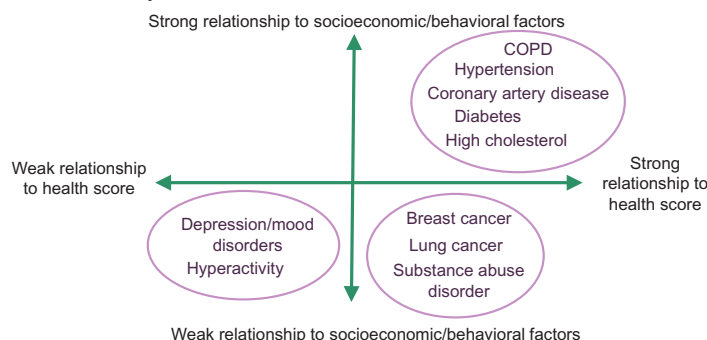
Strong relationship to socioeconomic/behavioral factors

COPD
Hypertension
Coronary artery disease
Diabetes
High cholesterol

Weak relationship to health score

Strong relationship to health score

Depression/mood disorders
Hyperactivity

Breast cancer
Lung cancer
Substance abuse disorder

Weak relationship to socioeconomic/behavioral factors